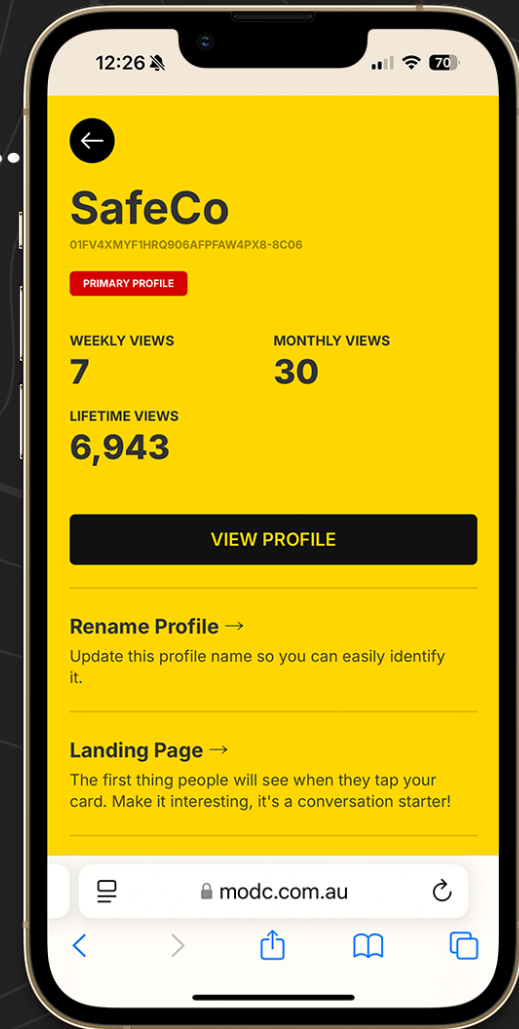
12:26

70

SafeCo

01FV4XMYF1HRQ906AFPFAW4PX8-8C06

PRIMARY PROFILE

WEEKLY VIEWS
7

MONTHLY VIEWS
30

LIFETIME VIEWS
6,943

VIEW PROFILE

Rename Profile →

Update this profile name so you can easily identify it.

Landing Page →

The first thing people will see when they tap your card. Make it interesting, it's a conversation starter!

modc.com.au